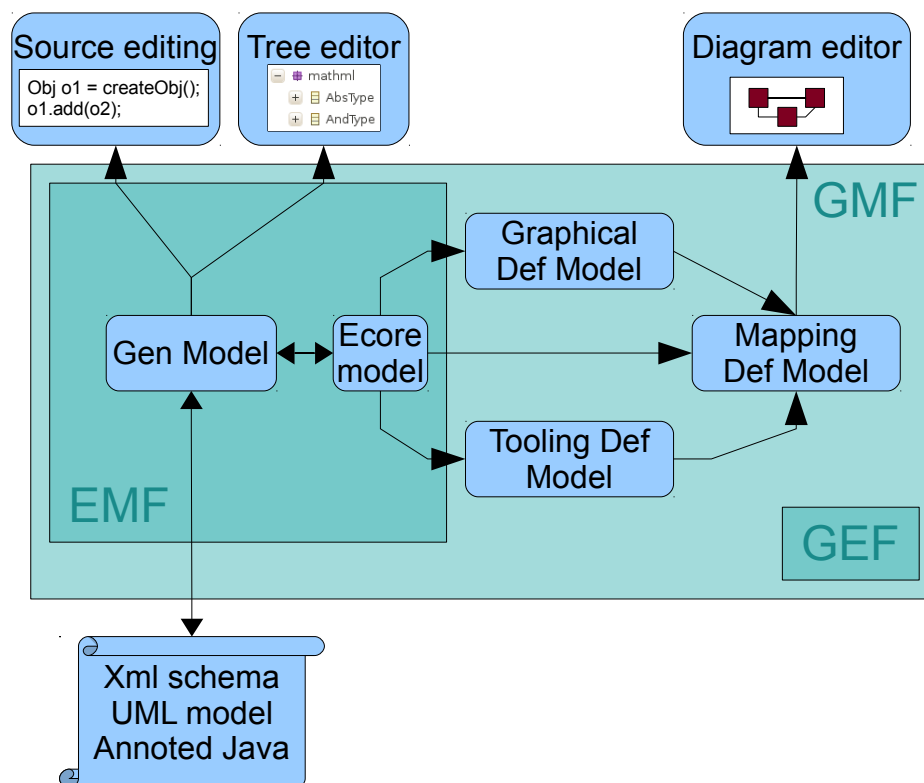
Source editing

Obj o1 = createObj();
o1.add(o2);

Tree editor

mathml
AbsType
AndType

Diagram editor

GMF

Graphical Def Model

Gen Model

Ecore model

Mapping Def Model

Tooling Def Model

EMF

GEF

Xml schema
UML model
Annoted Java